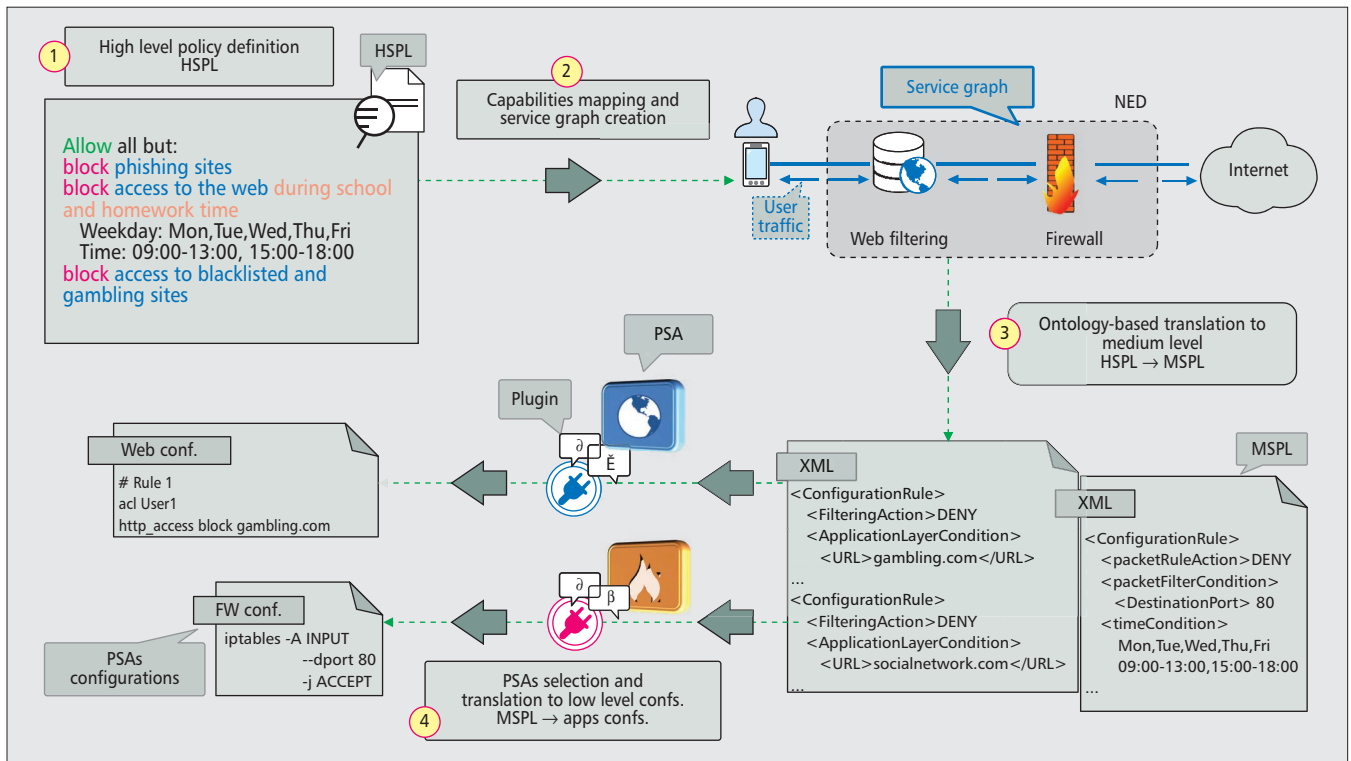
1 High level policy definition HSPL

HSPL

Allow all but:
block phishing sites
block access to the web during school and homework time
Weekday: Mon,Tue,Wed,Thu,Fri
Time: 09:00-13:00, 15:00-18:00
block access to blacklisted and gambling sites

2 Capabilities mapping and service graph creation

Service graph

NED

User traffic

Web filtering

Firewall

Internet

3 Ontology-based translation to medium level HSPL → MSPL

PSA

Plugin

∂

Ě

β

Web conf.
# Rule 1
acl User1
http_access block gambling.com

XML
<ConfigurationRule>
<FilteringAction>DENY
<ApplicationLayerCondition>
<URL>gambling.com</URL>
...
<ConfigurationRule>
<FilteringAction>DENY
<ApplicationLayerCondition>
<URL>socialnetwork.com</URL>
...

MSPL

XML
<ConfigurationRule>
<packetRuleAction>DENY
<packetFilterCondition>
<DestinationPort> 80
<timeCondition>
Mon,Tue,Wed,Thu,Fri
09:00-13:00,15:00-18:00
...

FW conf.
iptables -A INPUT
--dport 80
-j ACCEPT

PSAs configurations

4 PSAs selection and translation to low level confs. MSPL → apps confs.